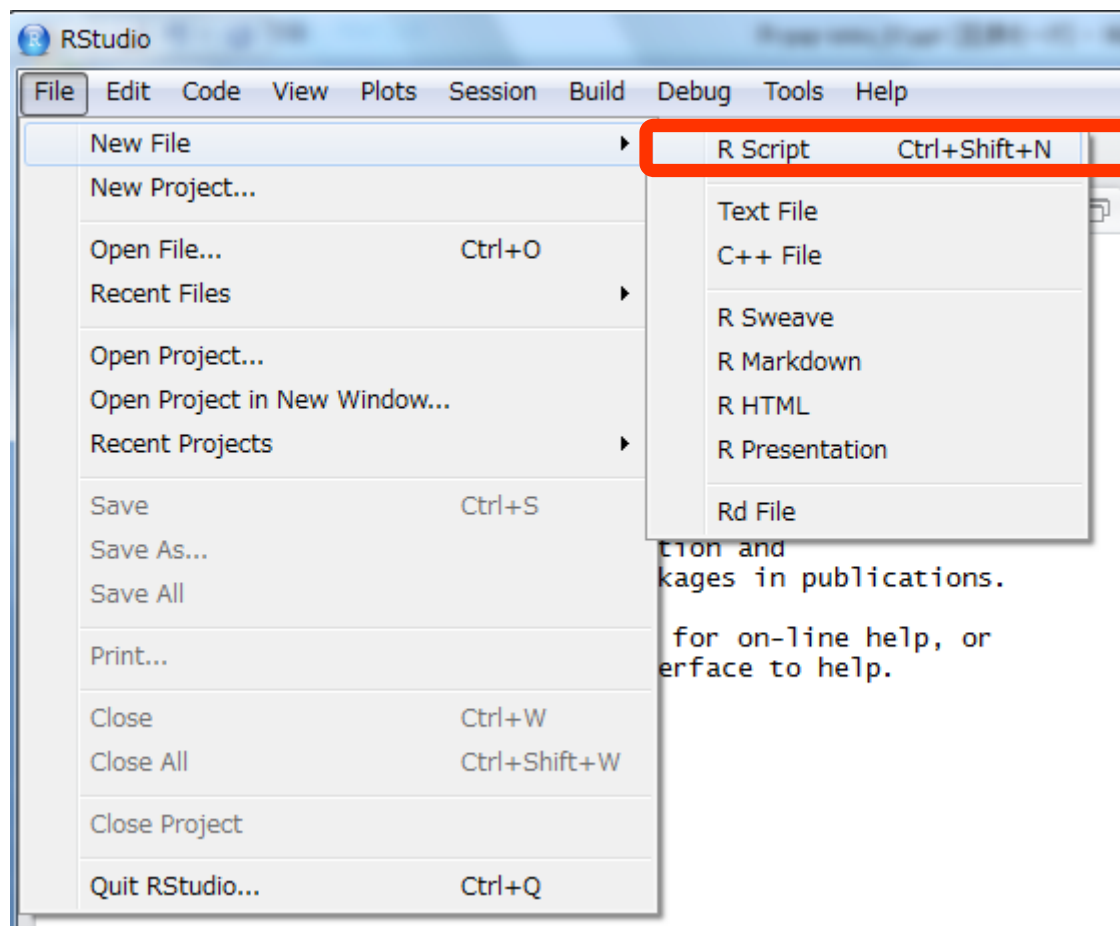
RStudio

File Edit Code View Plots Session Build Debug Tools Help

New File
New Project...

Open File... Ctrl+O
Recent Files

Open Project...
Open Project in New Window...
Recent Projects

Save Ctrl+S
Save As...
Save All

Print...

Close Ctrl+W
Close All Ctrl+Shift+W

Close Project

Quit RStudio... Ctrl+Q

R Script Ctrl+Shift+N

Text File
C++ File

R Sweave
R Markdown
R HTML
R Presentation

Rd File

tion and
kages in publications.

for on-line help, or
erface to help.